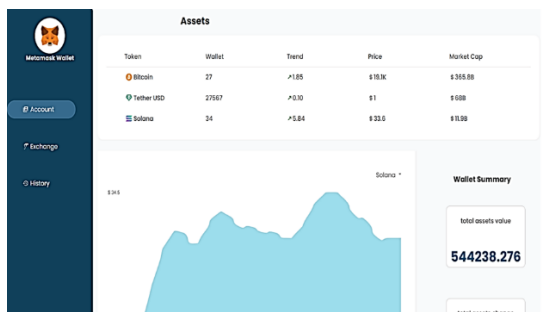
Metamask Wallet

Account

Exchange

History

Assets

| Token | Wallet | Trend | Price | Market Cap |
|---|---|---|---|---|
| Bitcoin | 27 | ↗1.85 | $16.1K | $365.8B |
| Tether USD | 27567 | ↗0.10 | $1 | $68B |
| Solana | 34 | ↗5.84 | $33.6 | $11.9B |

Solana

$34.5

Wallet Summary

total assets value

544238.276

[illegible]